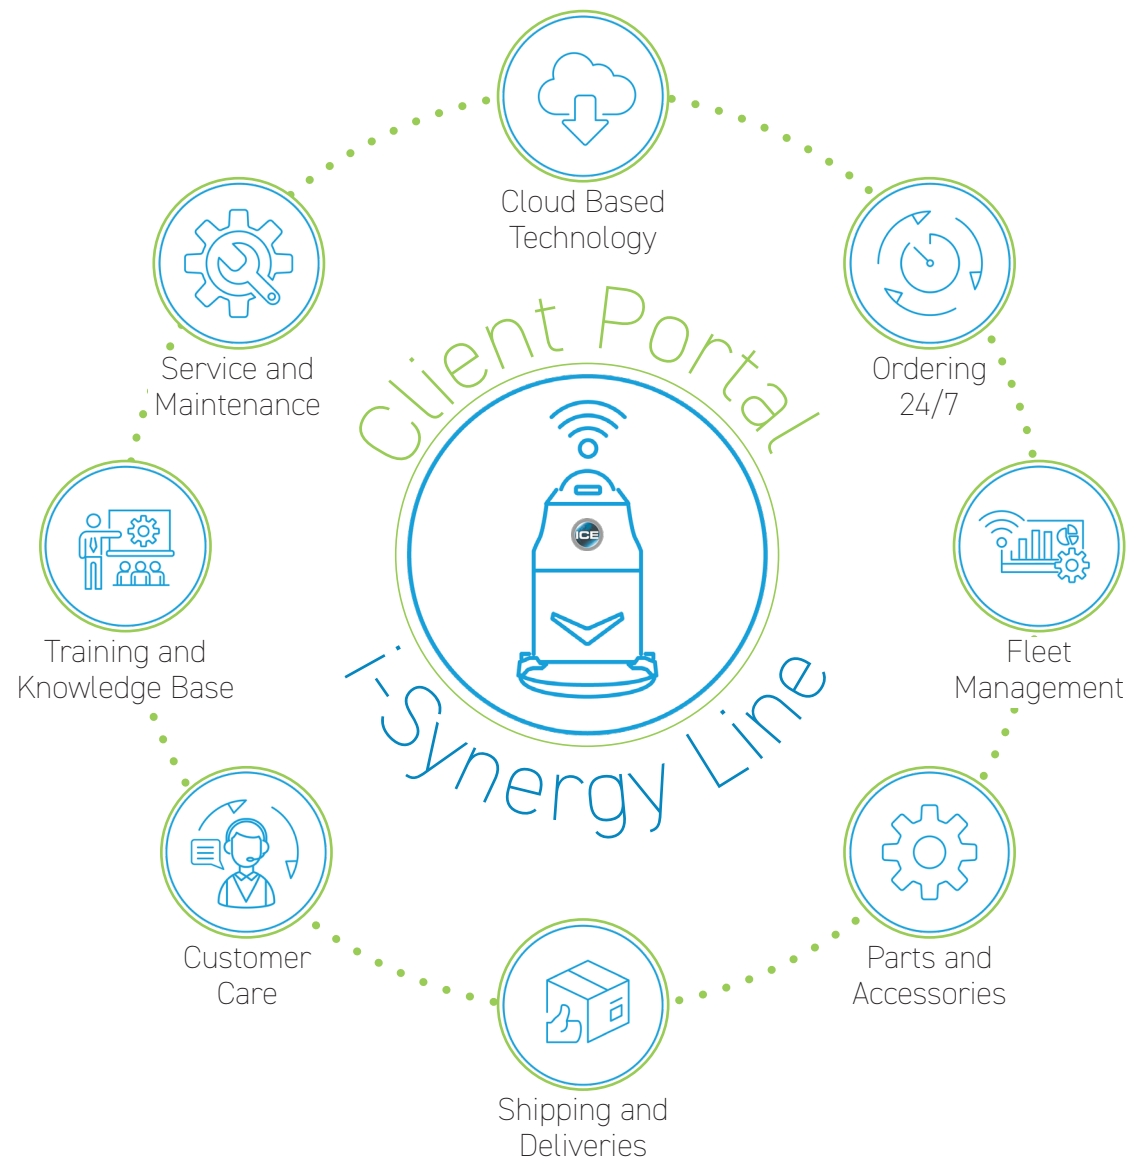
Cloud Based Technology

Ordering 24/7

Fleet Management

Parts and Accessories

Shipping and Deliveries

Customer Care

Training and Knowledge Base

Service and Maintenance

Client Portal

ICE

i-Synergy Line